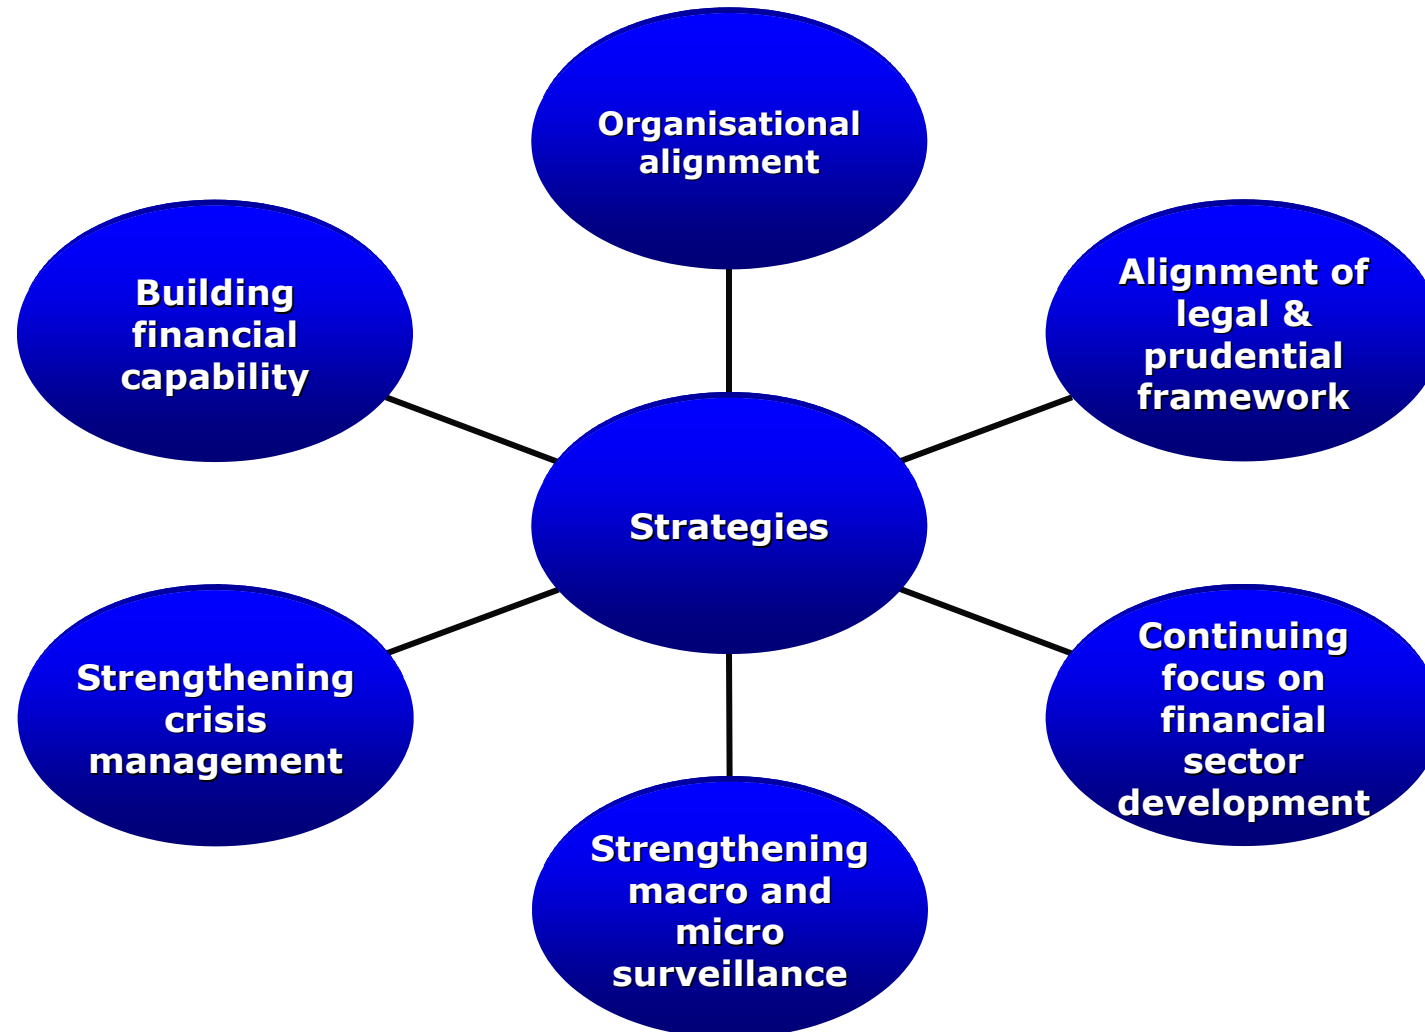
Organisational alignment

Building financial capability

Alignment of legal & prudential framework

Strategies

Strengthening crisis management

Continuing focus on financial sector development

Strengthening macro and micro surveillance